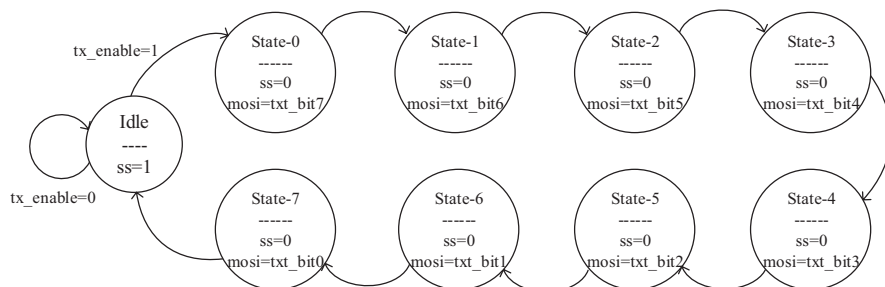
tx_enable=1

Idle
----
ss=1

tx_enable=0

State-0
------
ss=0
mosi=txt_bit7

State-1
------
ss=0
mosi=txt_bit6

State-2
------
ss=0
mosi=txt_bit5

State-3
------
ss=0
mosi=txt_bit4

State-7
------
ss=0
mosi=txt_bit0

State-6
------
ss=0
mosi=txt_bit1

State-5
------
ss=0
mosi=txt_bit2

State-4
------
ss=0
mosi=txt_bit3